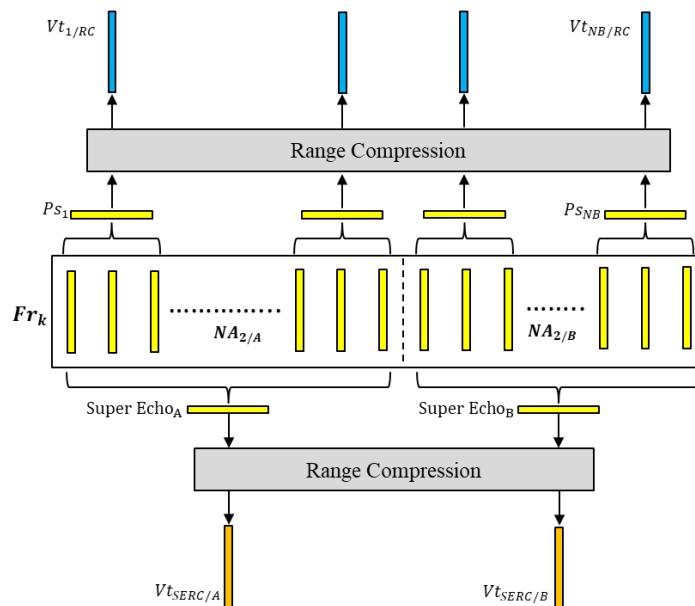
$Vt_{1/RC}$

$Vt_{NB/RC}$

Range Compression

$Ps_1$

$Ps_{NB}$

$\boldsymbol{Fr_k}$

$\boldsymbol{NA_{2/A}}$

$\boldsymbol{NA_{2/B}}$

Super Echo$_A$

Super Echo$_B$

Range Compression

$Vt_{SERC/A}$

$Vt_{SERC/B}$